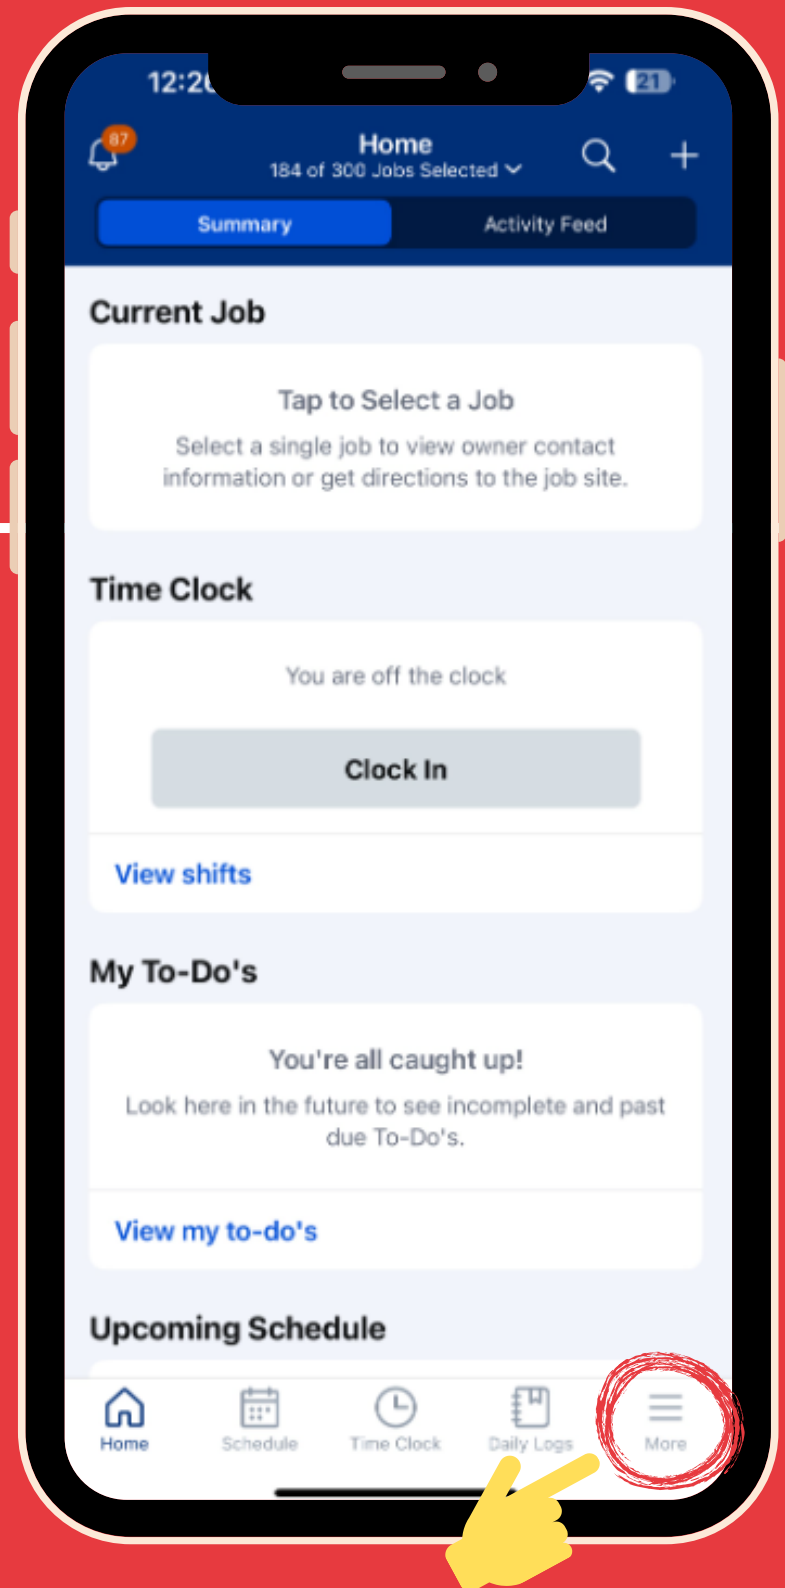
12:2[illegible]

21

87

Home
184 of 300 Jobs Selected

Summary

Activity Feed

Current Job

Tap to Select a Job

Select a single job to view owner contact information or get directions to the job site.

Time Clock

You are off the clock

Clock In

View shifts

My To-Do's

You're all caught up!

Look here in the future to see incomplete and past due To-Do's.

View my to-do's

Upcoming Schedule

Home

Schedule

Time Clock

Daily Logs

More